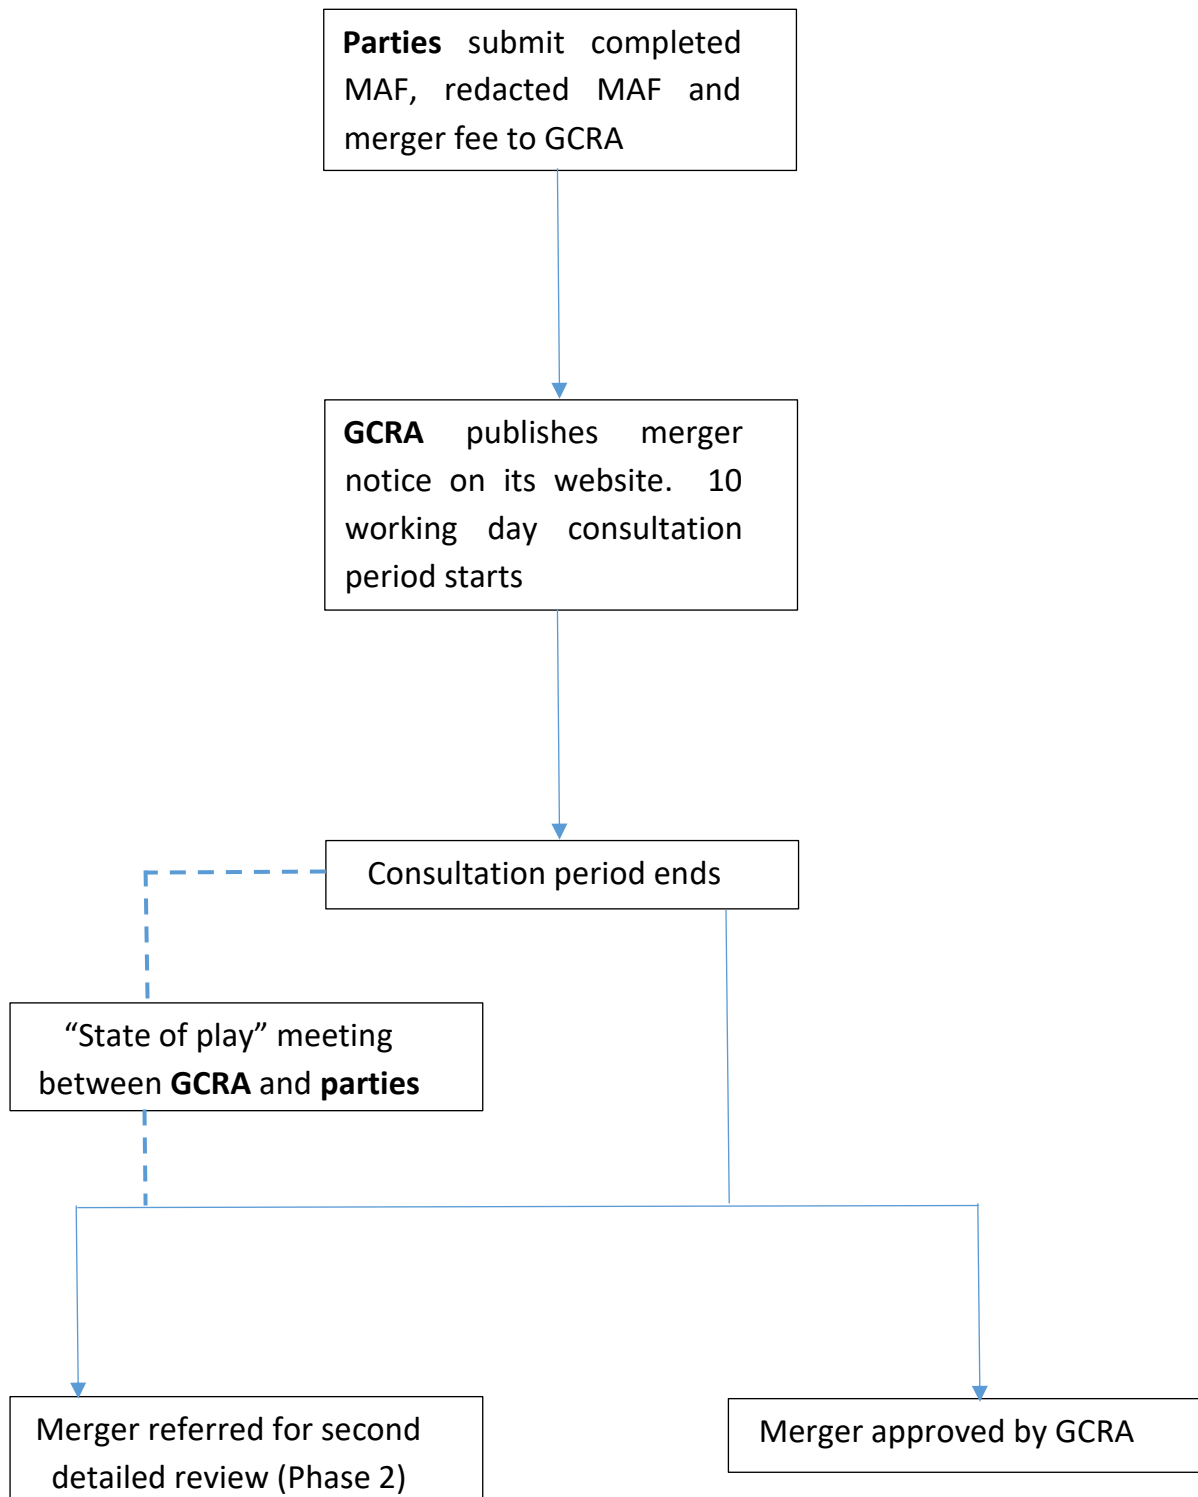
**Parties** submit completed MAF, redacted MAF and merger fee to GCRA

**GCRA** publishes merger notice on its website. 10 working day consultation period starts

Consultation period ends

“State of play” meeting between **GCRA** and **parties**

Merger referred for second detailed review (Phase 2)

Merger approved by GCRA